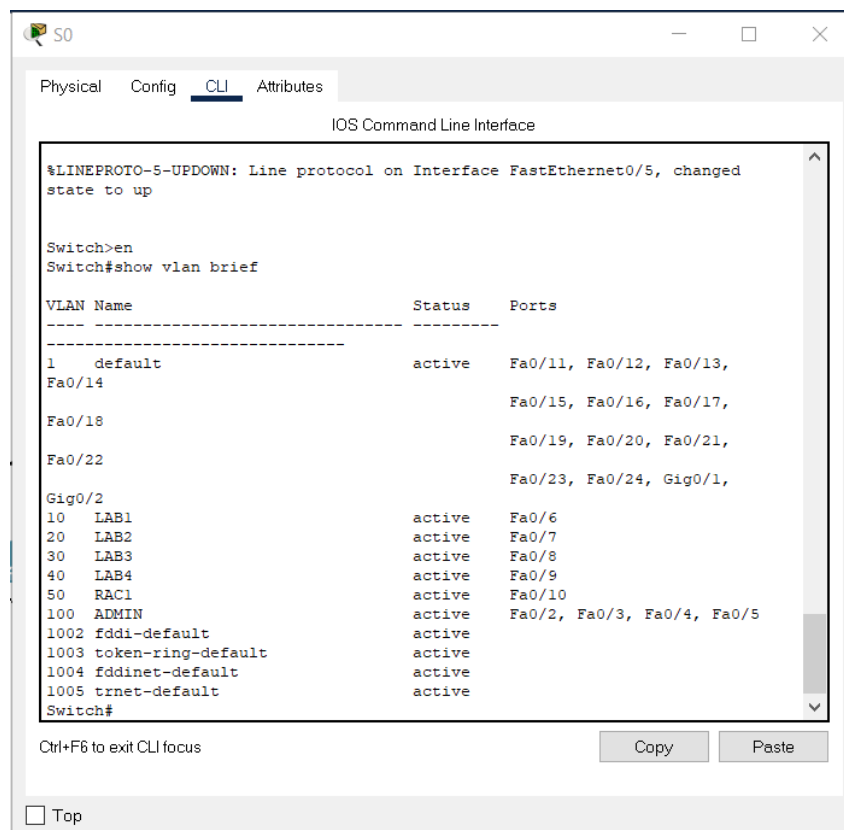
S0

Physical Config CLI Attributes

IOS Command Line Interface

%LINEPROTO-5-UPDOWN: Line protocol on Interface FastEthernet0/5, changed state to up

Switch>en
Switch#show vlan brief

VLAN Name Status Ports
---- -------------------------------- --------- -------------------------------
1 default active Fa0/11, Fa0/12, Fa0/13, Fa0/14
Fa0/15, Fa0/16, Fa0/17, Fa0/18
Fa0/19, Fa0/20, Fa0/21, Fa0/22
Fa0/23, Fa0/24, Gig0/1, Gig0/2
10 LAB1 active Fa0/6
20 LAB2 active Fa0/7
30 LAB3 active Fa0/8
40 LAB4 active Fa0/9
50 RAC1 active Fa0/10
100 ADMIN active Fa0/2, Fa0/3, Fa0/4, Fa0/5
1002 fddi-default active
1003 token-ring-default active
1004 fddinet-default active
1005 trnet-default active
Switch#

Ctrl+F6 to exit CLI focus

Copy Paste

Top